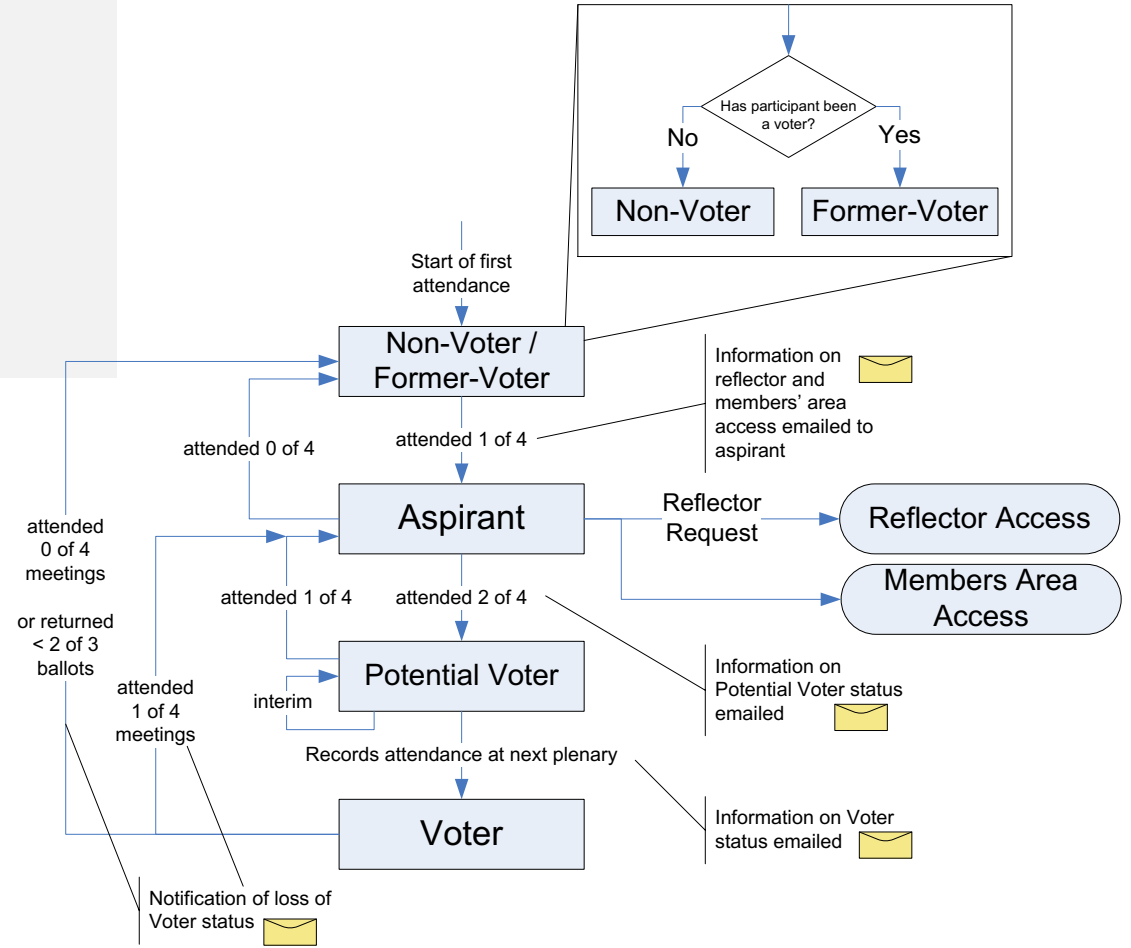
Has participant been a voter?

No

Yes

Non-Voter

Former-Voter

Start of first attendance

Non-Voter / Former-Voter

Information on reflector and members' area access emailed to aspirant

attended 0 of 4

attended 1 of 4

Aspirant

Reflector Request

Reflector Access

Members Area Access

attended 0 of 4 meetings

or returned < 2 of 3 ballots

attended 1 of 4

attended 2 of 4

Potential Voter

Information on Potential Voter status emailed

interim

attended 1 of 4 meetings

Records attendance at next plenary

Voter

Information on Voter status emailed

Notification of loss of Voter status